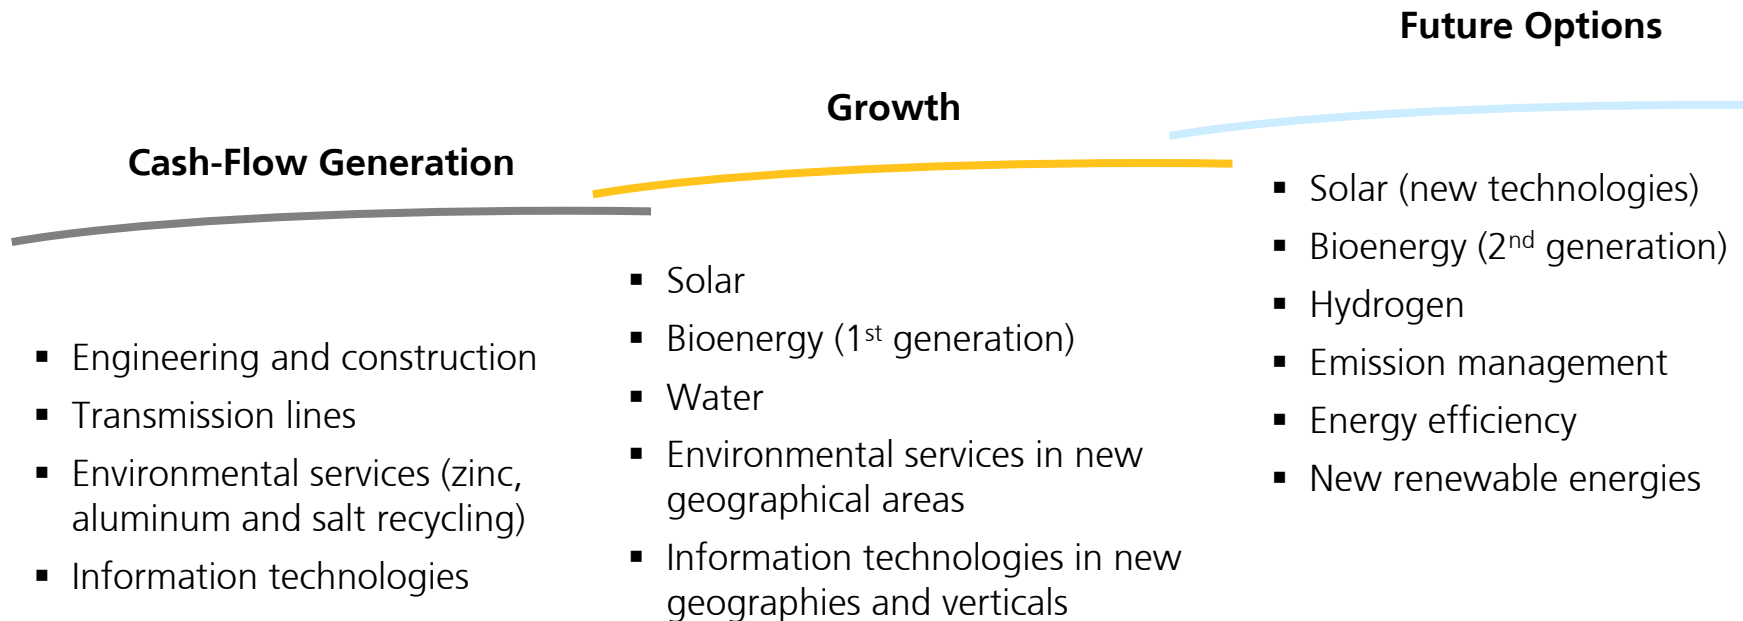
Cash-Flow Generation

- Engineering and construction
- Transmission lines
- Environmental services (zinc, aluminum and salt recycling)
- Information technologies

Growth

- Solar
- Bioenergy (1$^{st}$ generation)
- Water
- Environmental services in new geographical areas
- Information technologies in new geographies and verticals

Future Options

- Solar (new technologies)
- Bioenergy (2$^{nd}$ generation)
- Hydrogen
- Emission management
- Energy efficiency
- New renewable energies